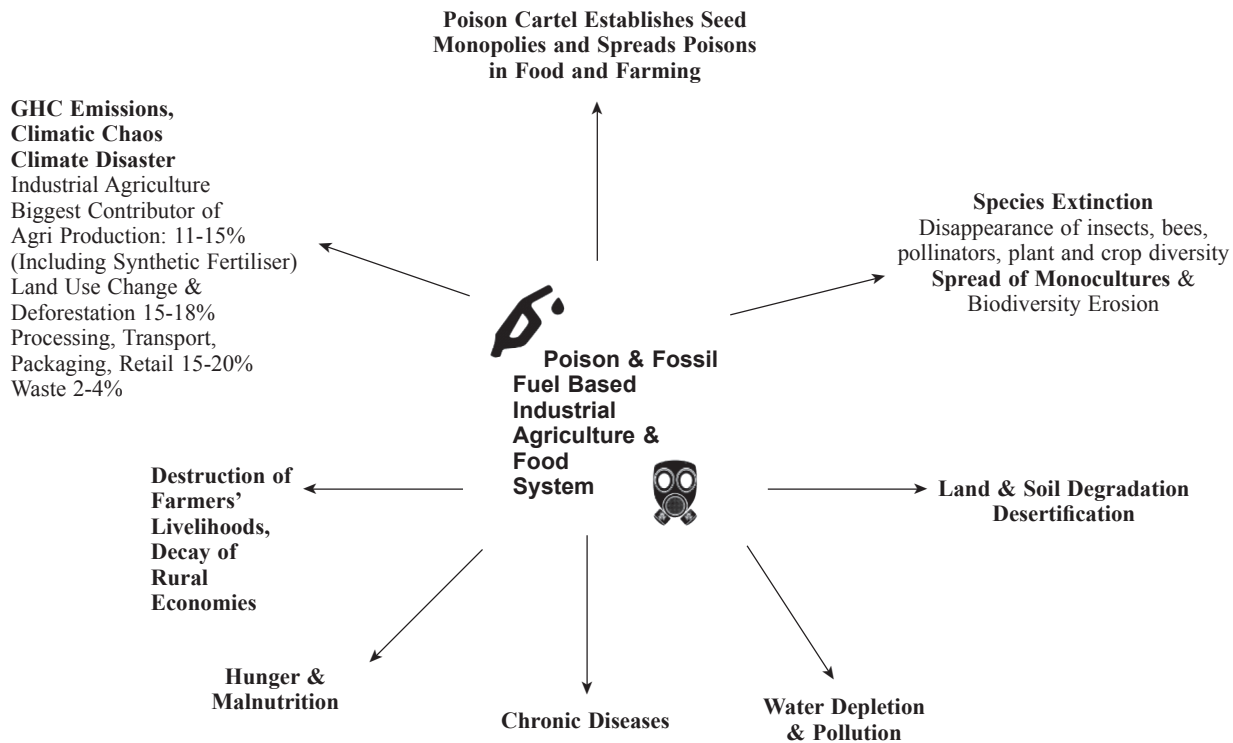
Poison Cartel Establishes Seed Monopolies and Spreads Poisons in Food and Farming

GHC Emissions, Climatic Chaos Climate Disaster
Industrial Agriculture Biggest Contributor of Agri Production: 11-15% (Including Synthetic Fertiliser)
Land Use Change & Deforestation 15-18%
Processing, Transport, Packaging, Retail 15-20%
Waste 2-4%

Species Extinction
Disappearance of insects, bees, pollinators, plant and crop diversity
Spread of Monocultures & Biodiversity Erosion

Poison & Fossil Fuel Based Industrial Agriculture & Food System

Destruction of Farmers' Livelihoods, Decay of Rural Economies

Land & Soil Degradation Desertification

Hunger & Malnutrition

Chronic Diseases

Water Depletion & Pollution